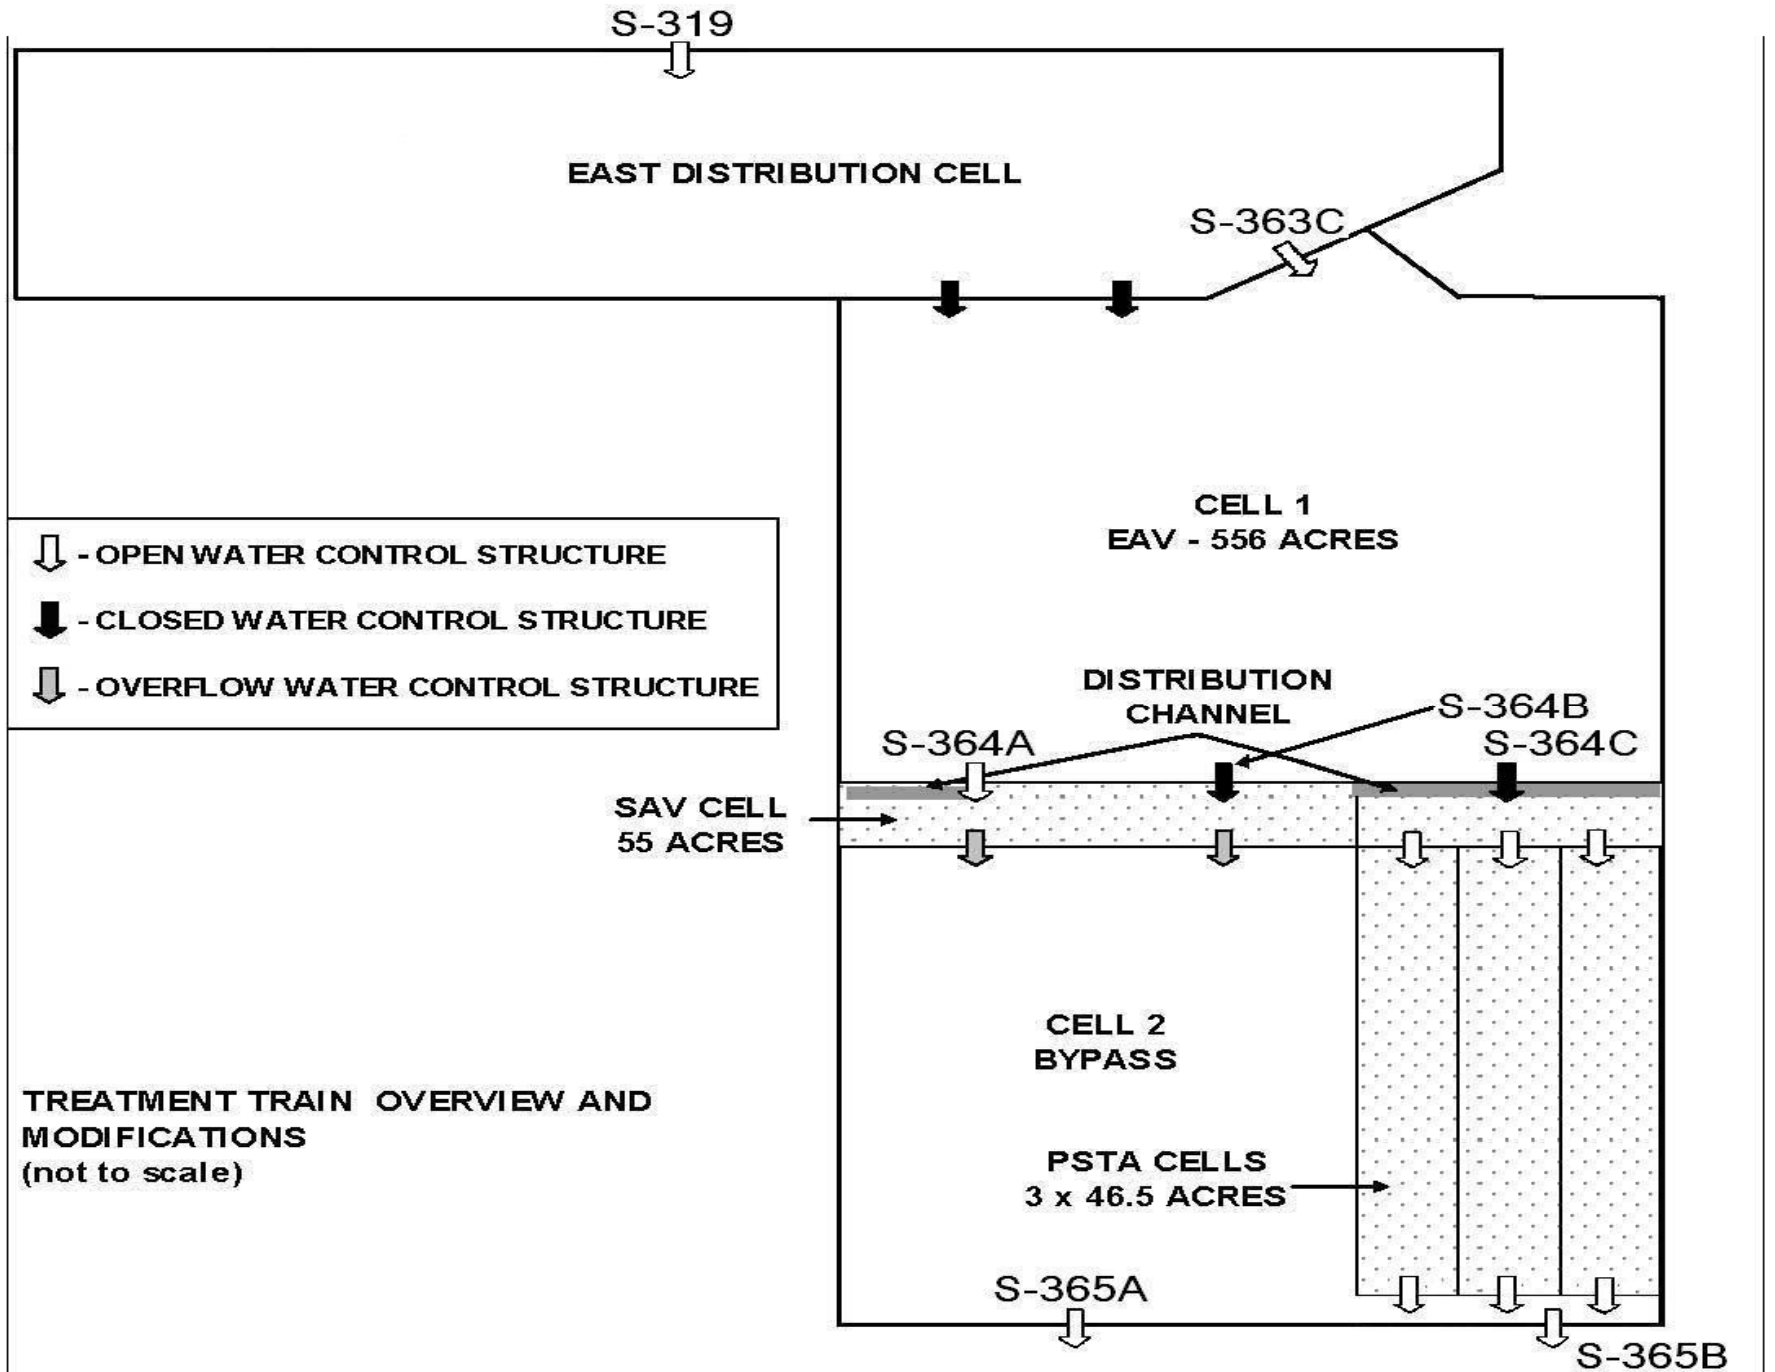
S-319

EAST DISTRIBUTION CELL

S-363C

CELL 1
EAV - 556 ACRES

- OPEN WATER CONTROL STRUCTURE

- CLOSED WATER CONTROL STRUCTURE

- OVERFLOW WATER CONTROL STRUCTURE

DISTRIBUTION CHANNEL

S-364B

S-364A

S-364C

SAV CELL
55 ACRES

CELL 2
BYPASS

TREATMENT TRAIN OVERVIEW AND MODIFICATIONS
(not to scale)

PSTA CELLS
3 x 46.5 ACRES

S-365A

S-365B